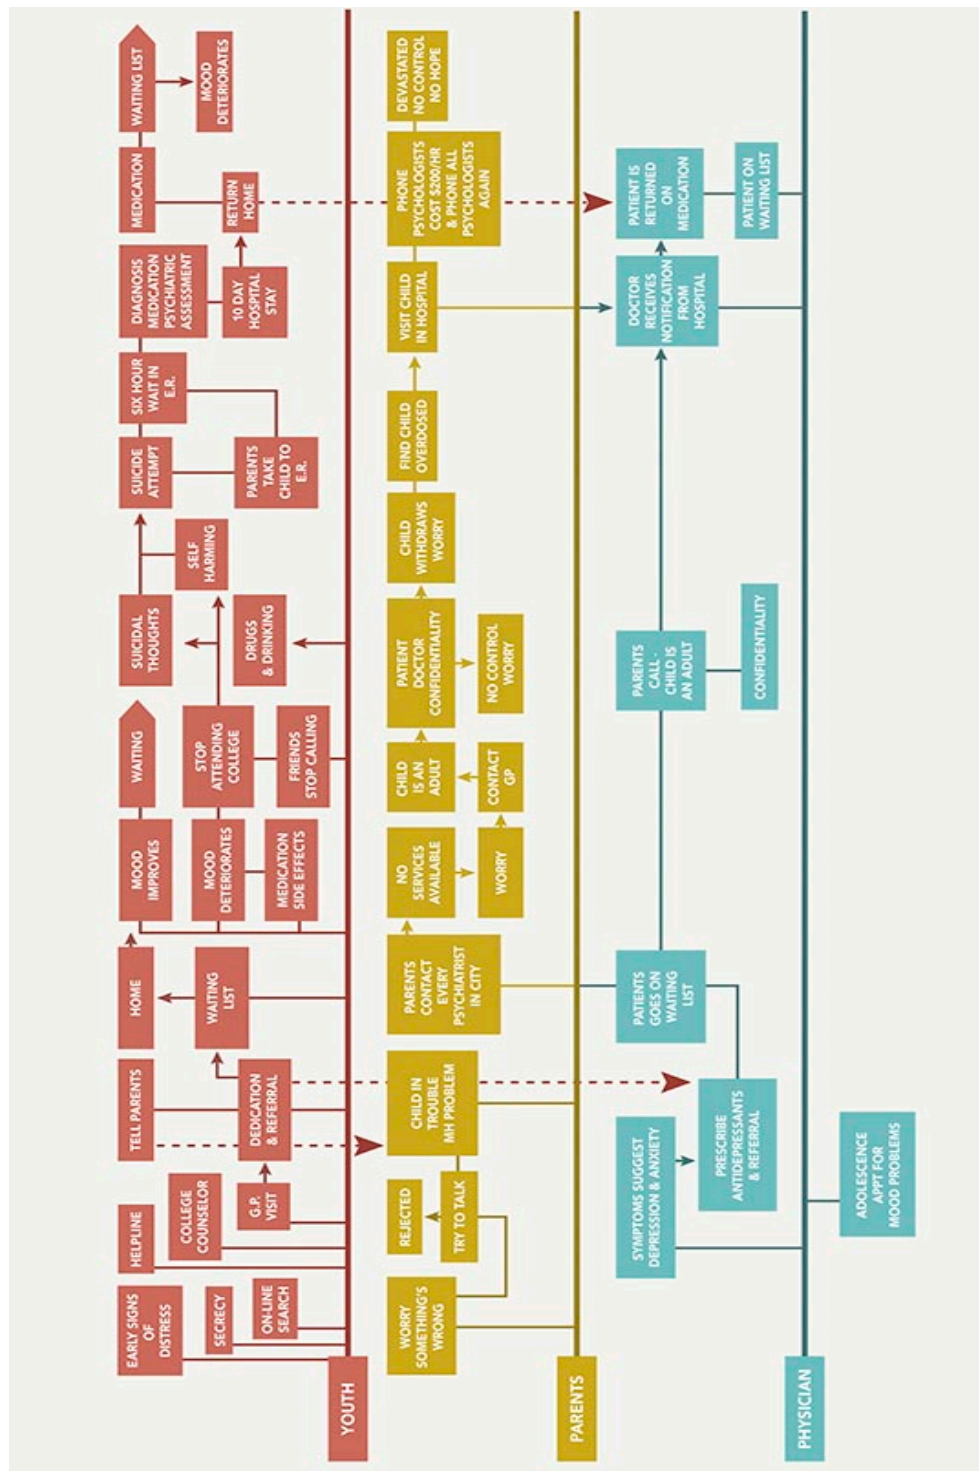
YOUTH

EARLY SIGNS OF DISTRESS

SECRECY

ON-LINE SEARCH

HELPLINE

COLLEGE COUNSELOR

G.P. VISIT

TELL PARENTS

DEDICATION & REFERRAL

HOME

WAITING LIST

MOOD IMPROVES

MOOD DETERIORATES

MEDICATION SIDE EFFECTS

WAITING

STOP ATTENDING COLLEGE

FRIENDS STOP CALLING

SUICIDAL THOUGHTS

DRUGS & DRINKING

SELF HARMING

SUICIDE ATTEMPT

PARENTS TAKE CHILD TO E.R.

SIX HOUR WAIT IN E.R.

DIAGNOSIS MEDICATION PSYCHIATRIC ASSESSMENT

10 DAY HOSPITAL STAY

MEDICATION

RETURN HOME

WAITING LIST

MOOD DETERIORATES

PARENTS

WORRY SOMETHING'S WRONG

TRY TO TALK

REJECTED

CHILD IN TROUBLE MH PROBLEM

PARENTS CONTACT EVERY PSYCHIATRIST IN CITY

NO SERVICES AVAILABLE

WORRY

CHILD IS AN ADULT

CONTACT GP

PATIENT DOCTOR CONFIDENTIALITY

NO CONTROL WORRY

CHILD WITHDRAWS WORRY

FIND CHILD OVERDOSED

VISIT CHILD IN HOSPITAL

PHONE PSYCHOLOGISTS COST $200/HR & PHONE ALL PSYCHOLOGISTS AGAIN

DEVASTATED NO CONTROL NO HOPE

PHYSICIAN

ADOLESCENCE APPT FOR MOOD PROBLEMS

SYMPTOMS SUGGEST DEPRESSION & ANXIETY

PRESCRIBE ANTIDEPRESSANTS & REFERRAL

PATIENTS GOES ON WAITING LIST

PARENTS CALL . CHILD IS AN ADULT

CONFIDENTIALITY

DOCTOR RECEIVES NOTIFICATION FROM HOSPITAL

PATIENT IS RETURNED ON MEDICATION

PATIENT ON WAITING LIST